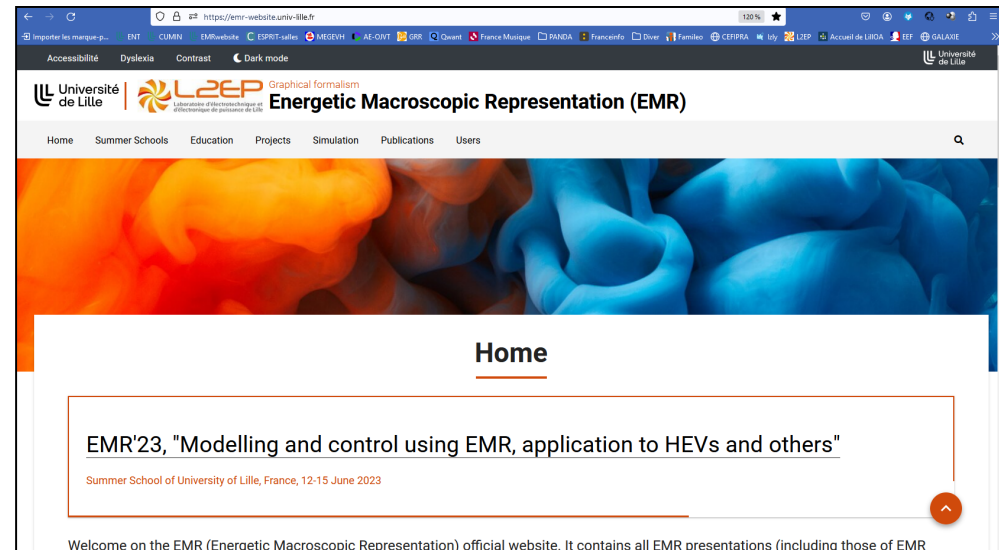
https://emr-website.univ-lille.fr

120 %

Importer les marque-p... ENT CUMIN EMRwebsite ESPRIT-salles MEGEVH AE-OJVT GRR Qwant France Musique PANDA Franceinfo Diver Famileo CEFIPRA Izly L2EP Accueil de LilIOA EEF GALAXIE

Accessibilité Dyslexia Contrast Dark mode

Université de Lille

Université de Lille

L2EP Laboratoire d'électrotechnique et d'électronique de puissance de Lille

Graphical formalism

Energetic Macroscopic Representation (EMR)

Home Summer Schools Education Projects Simulation Publications Users

Home

EMR'23, "Modelling and control using EMR, application to HEVs and others"

Summer School of University of Lille, France, 12-15 June 2023

Welcome on the EMR (Energetic Macroscopic Representation) official website. It contains all EMR presentations (including those of EMR